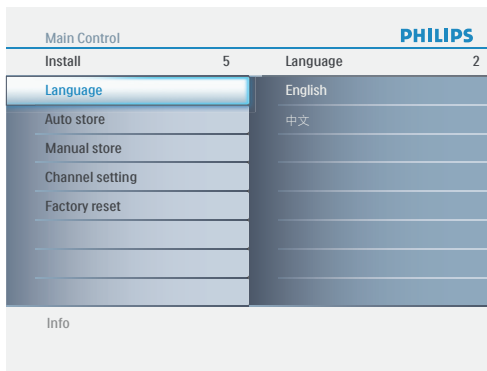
Main Control
PHILIPS

| Install | 5 | Language | 2 |
|---|---|---|---|
| Language | | English | |
| Auto store | | 中文 | |
| Manual store | | | |
| Channel setting | | | |
| Factory reset | | | |

Info